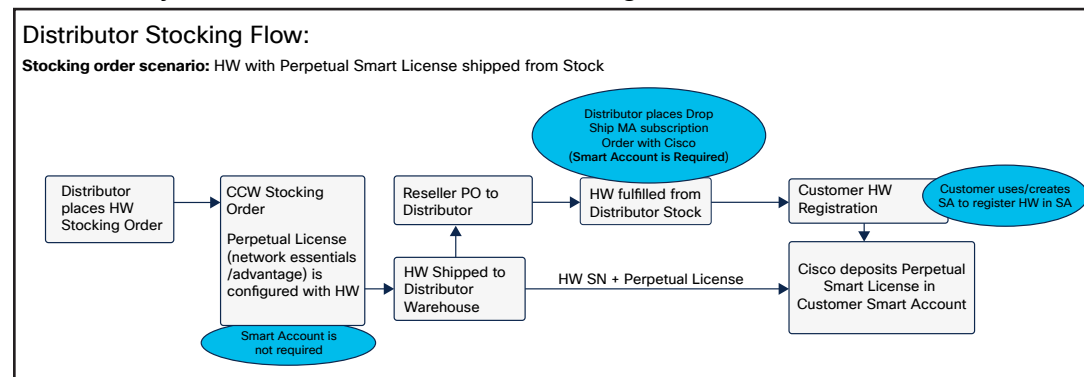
Distributor Stocking Flow:

**Stocking order scenario:** HW with Perpetual Smart License shipped from Stock

Distributor places Drop Ship MA subscription Order with Cisco (Smart Account is Required)

Distributor places HW Stocking Order

CCW Stocking Order

Perpetual License (network essentials /advantage) is configured with HW

Smart Account is not required

Reseller PO to Distributor

HW Shipped to Distributor Warehouse

HW fulfilled from Distributor Stock

HW SN + Perpetual License

Customer HW Registration

Customer uses/creates SA to register HW in SA

Cisco deposits Perpetual Smart License in Customer Smart Account